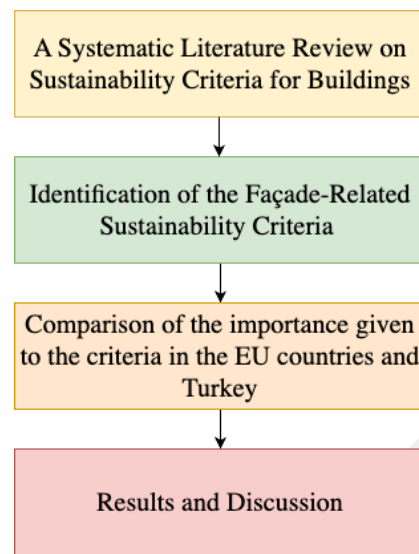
A Systematic Literature Review on Sustainability Criteria for Buildings

Identification of the Façade-Related Sustainability Criteria

Comparison of the importance given to the criteria in the EU countries and Turkey

Results and Discussion